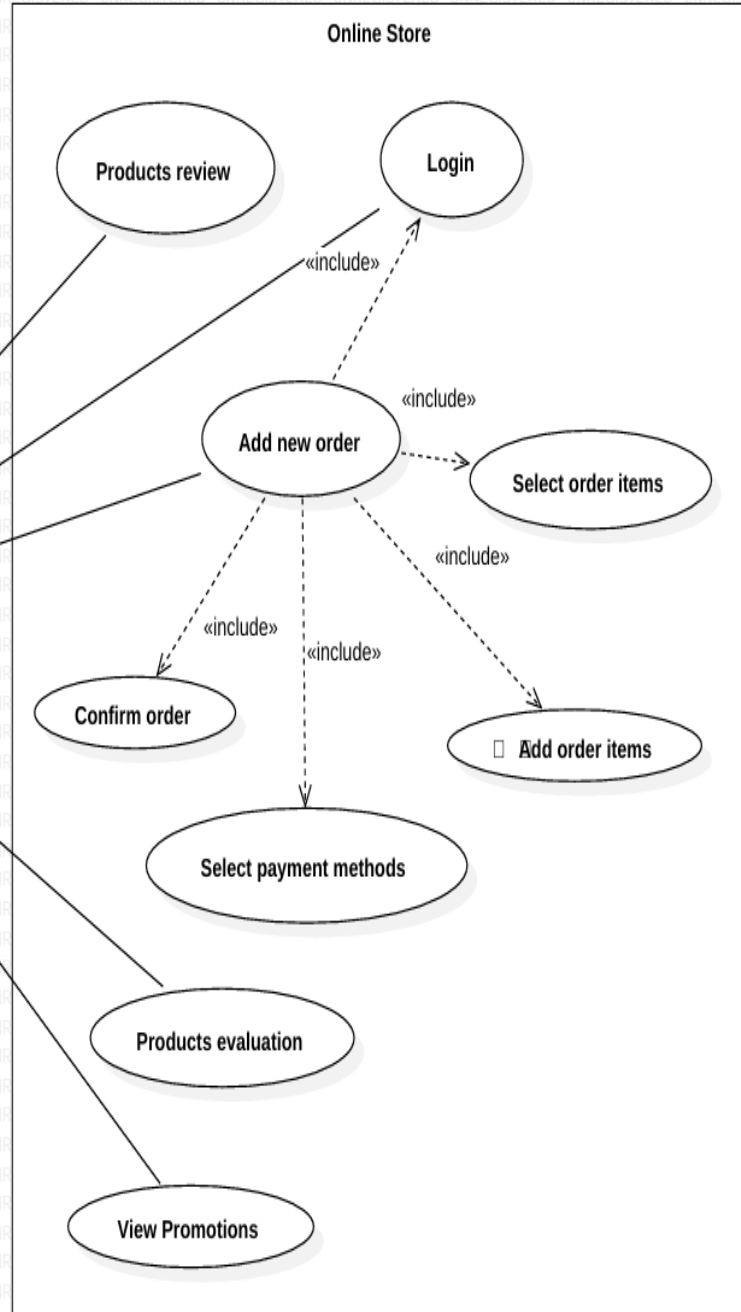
Online Store

Products review

Login

«include»

«include»

Add new order

Select order items

«include»

«include»

«include»

Confirm order

Add order items

Select payment methods

Products evaluation

View Promotions